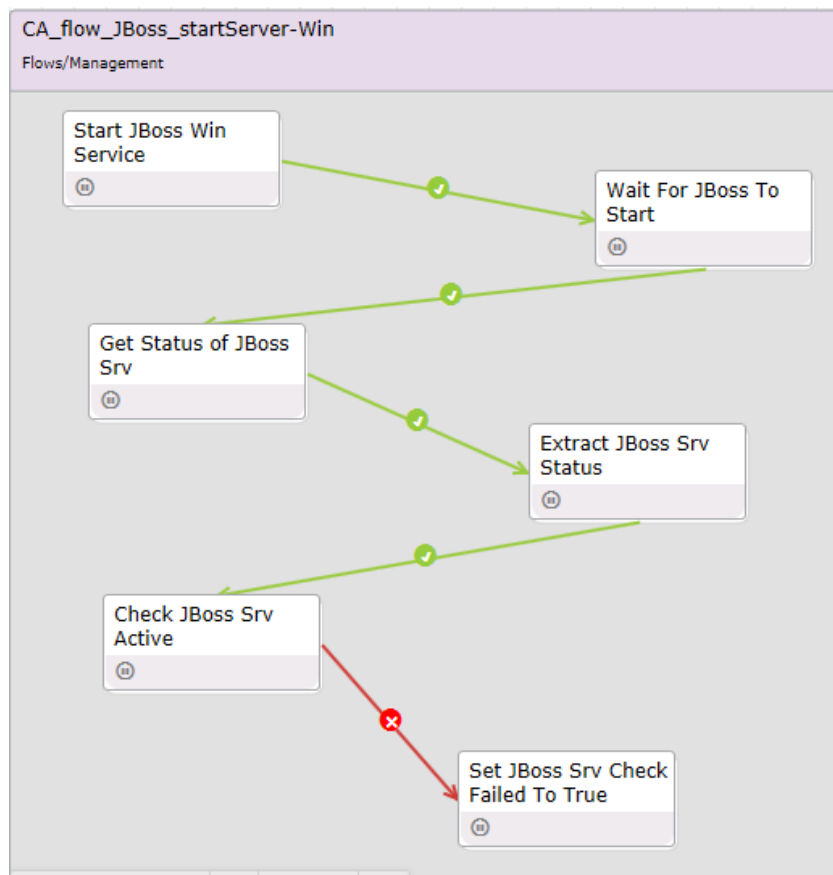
CA_flow_JBoss_startServer-Win

Flows/Management

Start JBoss Win Service

Wait For JBoss To Start

Get Status of JBoss Srv

Extract JBoss Srv Status

Check JBoss Srv Active

Set JBoss Srv Check Failed To True